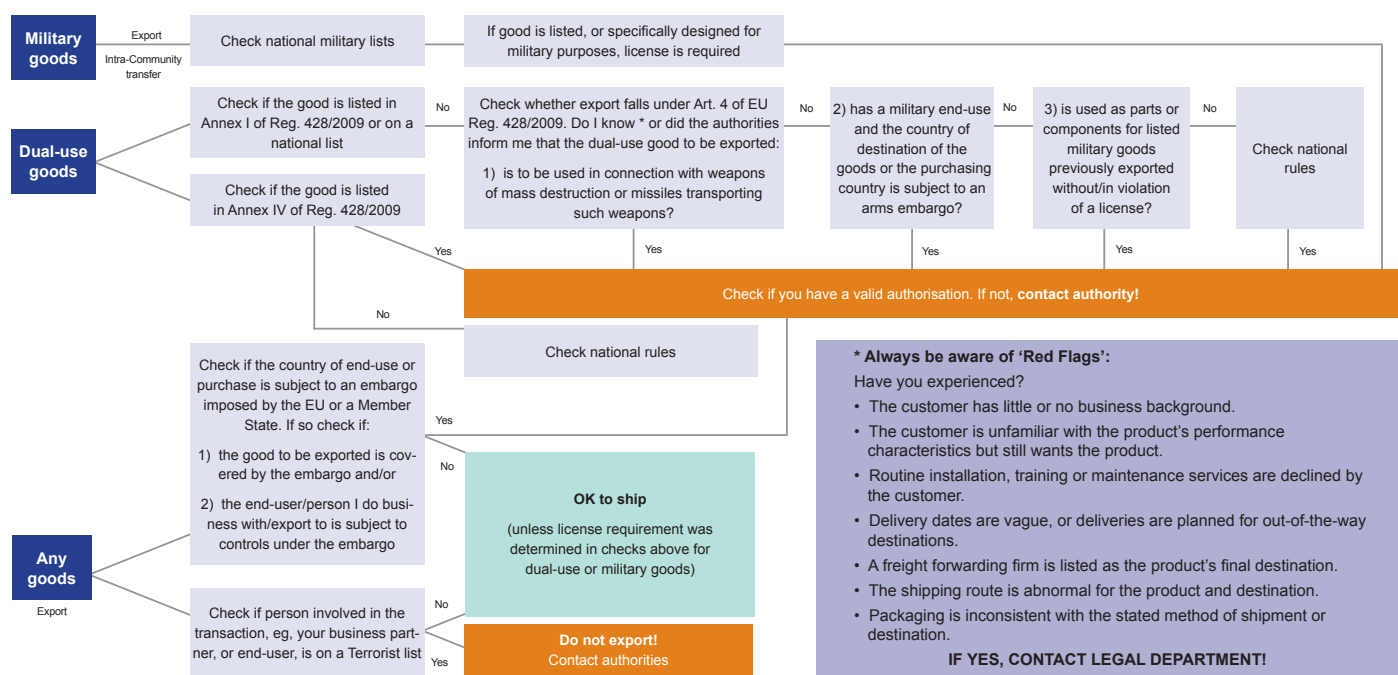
Military goods

Export

Intra-Community transfer

Check national military lists

If good is listed, or specifically designed for military purposes, license is required

Dual-use goods

Check if the good is listed in Annex I of Reg. 428/2009 or on a national list

No

Check whether export falls under Art. 4 of EU Reg. 428/2009. Do I know * or did the authorities inform me that the dual-use good to be exported:

1) is to be used in connection with weapons of mass destruction or missiles transporting such weapons?

No

2) has a military end-use and the country of destination of the goods or the purchasing country is subject to an arms embargo?

No

3) is used as parts or components for listed military goods previously exported without/in violation of a license?

No

Check national rules

Check if the good is listed in Annex IV of Reg. 428/2009

Yes

Yes

Yes

Yes

Yes

Check if you have a valid authorisation. If not, contact authority!

No

Check national rules

Check if the country of end-use or purchase is subject to an embargo imposed by the EU or a Member State. If so check if:

1) the good to be exported is covered by the embargo and/or

2) the end-user/person I do business with/export to is subject to controls under the embargo

Yes

No

OK to ship

(unless license requirement was determined in checks above for dual-use or military goods)

Any goods

Export

Check if person involved in the transaction, eg, your business partner, or end-user, is on a Terrorist list

No

Yes

Do not export!
Contact authorities

* Always be aware of 'Red Flags':

Have you experienced?

• The customer has little or no business background.
• The customer is unfamiliar with the product's performance characteristics but still wants the product.
• Routine installation, training or maintenance services are declined by the customer.
• Delivery dates are vague, or deliveries are planned for out-of-the-way destinations.
• A freight forwarding firm is listed as the product's final destination.
• The shipping route is abnormal for the product and destination.
• Packaging is inconsistent with the stated method of shipment or destination.

IF YES, CONTACT LEGAL DEPARTMENT!